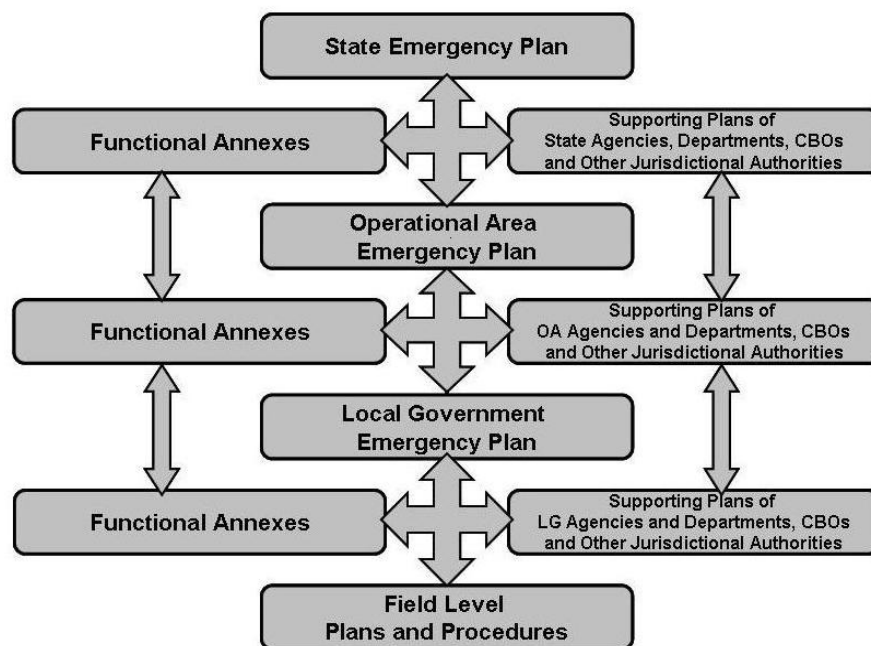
State Emergency Plan

Functional Annexes

Supporting Plans of State Agencies, Departments, CBOs and Other Jurisdictional Authorities

Operational Area Emergency Plan

Functional Annexes

Supporting Plans of OA Agencies and Departments, CBOs and Other Jurisdictional Authorities

Local Government Emergency Plan

Functional Annexes

Supporting Plans of LG Agencies and Departments, CBOs and Other Jurisdictional Authorities

Field Level Plans and Procedures